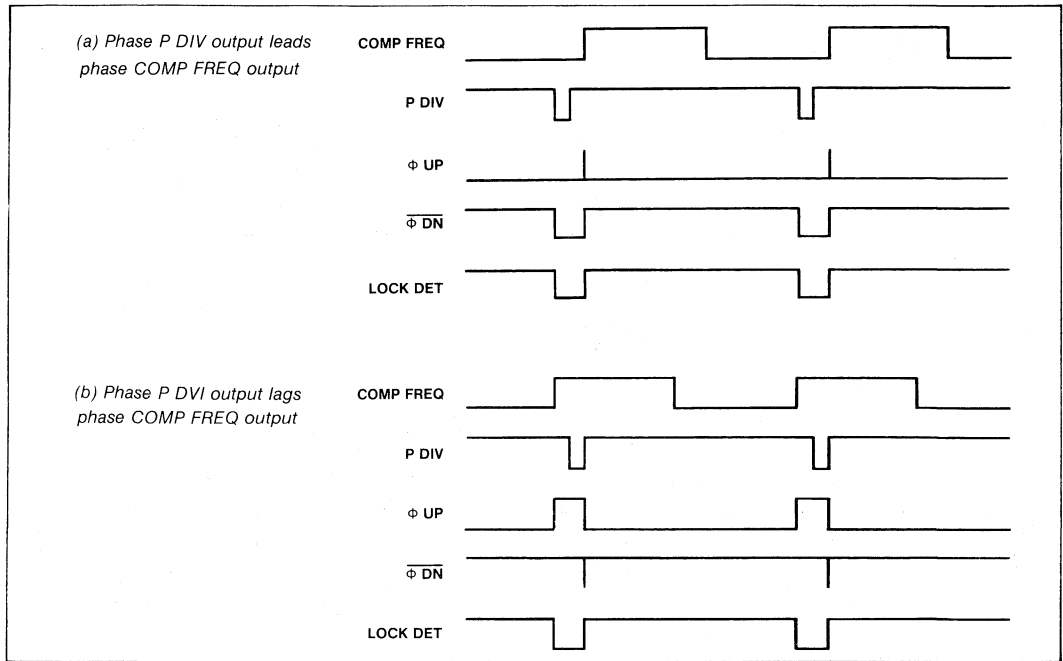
(a) Phase P DIV output leads phase COMP FREQ output

COMP FREQ

P DIV

Φ UP

$\overline{\Phi \text{ DN}}$

LOCK DET

(b) Phase P DVI output lags phase COMP FREQ output

COMP FREQ

P DIV

Φ UP

$\overline{\Phi \text{ DN}}$

LOCK DET